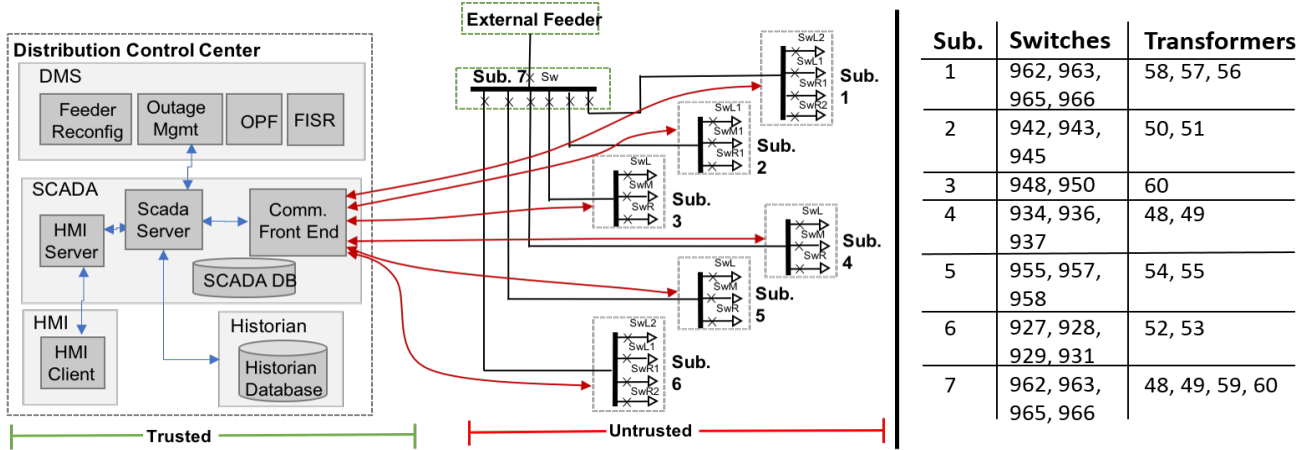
Distribution Control Center

DMS

Feeder Reconfig

Outage Mgmt

OPF

FISR

SCADA

HMI Server

Scada Server

Comm. Front End

SCADA DB

HMI

HMI Client

Historian

Historian Database

Trusted

External Feeder

Sub. 7

Sw

SwL2

SwL1

SwR1

SwR2

Sub. 1

SwL1

SwM1

SwR1

Sub. 2

SwL

SwM

SwR

Sub. 3

SwL

SwM

SwR

Sub. 4

SwL

SwM

SwR

Sub. 5

SwL2

SwL1

SwR1

SwR2

Sub. 6

Untrusted

| Sub. | Switches | Transformers |
|---|---|---|
| 1 | 962, 963, 965, 966 | 58, 57, 56 |
| 2 | 942, 943, 945 | 50, 51 |
| 3 | 948, 950 | 60 |
| 4 | 934, 936, 937 | 48, 49 |
| 5 | 955, 957, 958 | 54, 55 |
| 6 | 927, 928, 929, 931 | 52, 53 |
| 7 | 962, 963, 965, 966 | 48, 49, 59, 60 |